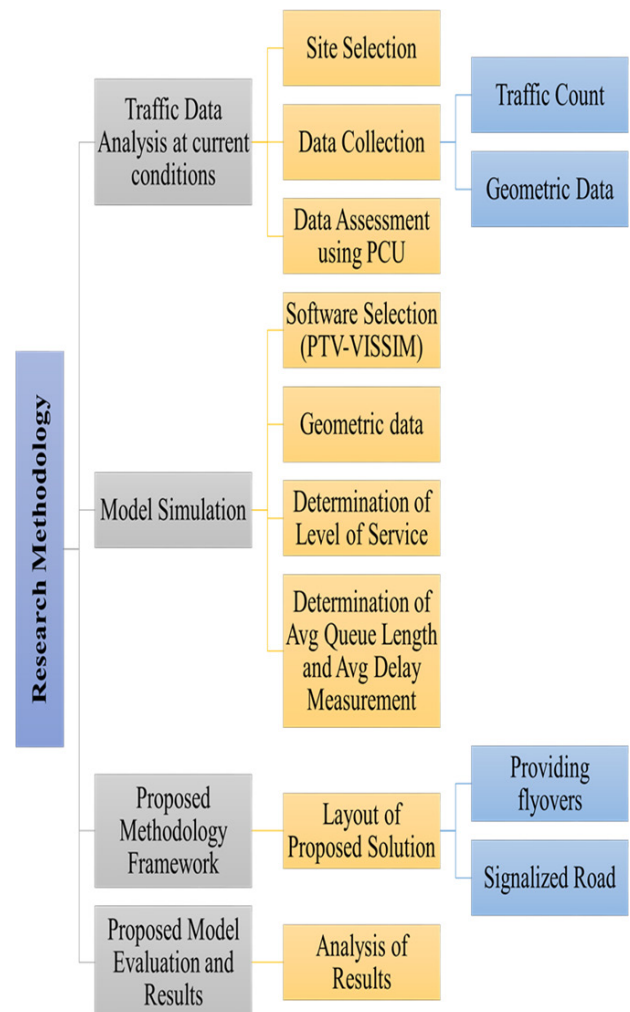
Research Methodology

Traffic Data Analysis at current conditions

Site Selection

Data Collection

Traffic Count

Geometric Data

Data Assessment using PCU

Model Simulation

Software Selection (PTV-VISSIM)

Geometric data

Determination of Level of Service

Determination of Avg Queue Length and Avg Delay Measurement

Proposed Methodology Framework

Layout of Proposed Solution

Providing flyovers

Signalized Road

Proposed Model Evaluation and Results

Analysis of Results